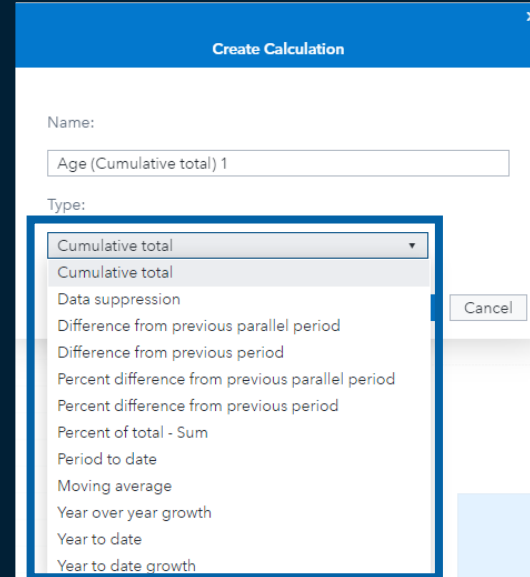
Create Calculation

Name:

Age (Cumulative total) 1

Type:

Cumulative total

Cumulative total
Data suppression
Difference from previous parallel period
Difference from previous period
Percent difference from previous parallel period
Percent difference from previous period
Percent of total - Sum
Period to date
Moving average
Year over year growth
Year to date
Year to date growth

Cancel